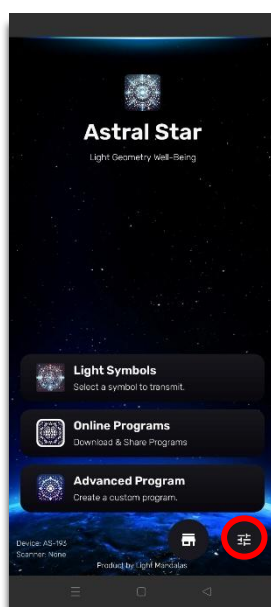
Astral Star

Light Geometry Well-Being

Light Symbols
Select a symbol to transmit.

Online Programs
Download & Share Programs

Advanced Program
Create a custom program.

Device: AS-193
Scanner: None

Product by Light Mandalas